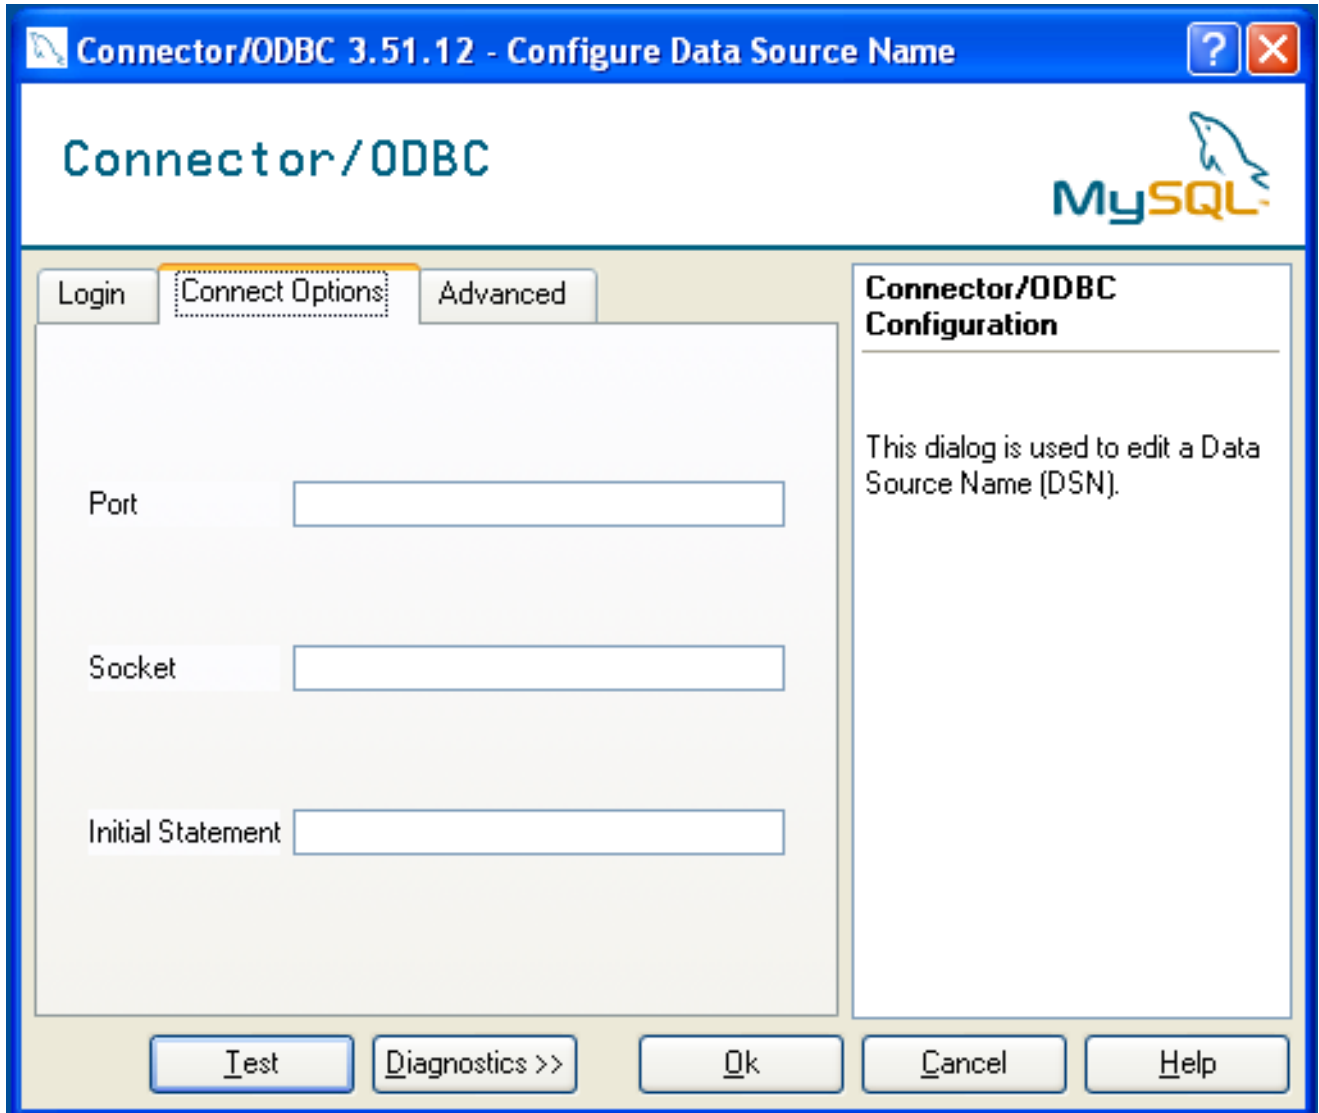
Connector/ODBC 3.51.12 - Configure Data Source Name

?

Connector/ODBC

MySQL

Login

Connect Options

Advanced

Port

Socket

Initial Statement

Connector/ODBC Configuration

This dialog is used to edit a Data Source Name (DSN).

Test

Diagnostics >>

Ok

Cancel

Help